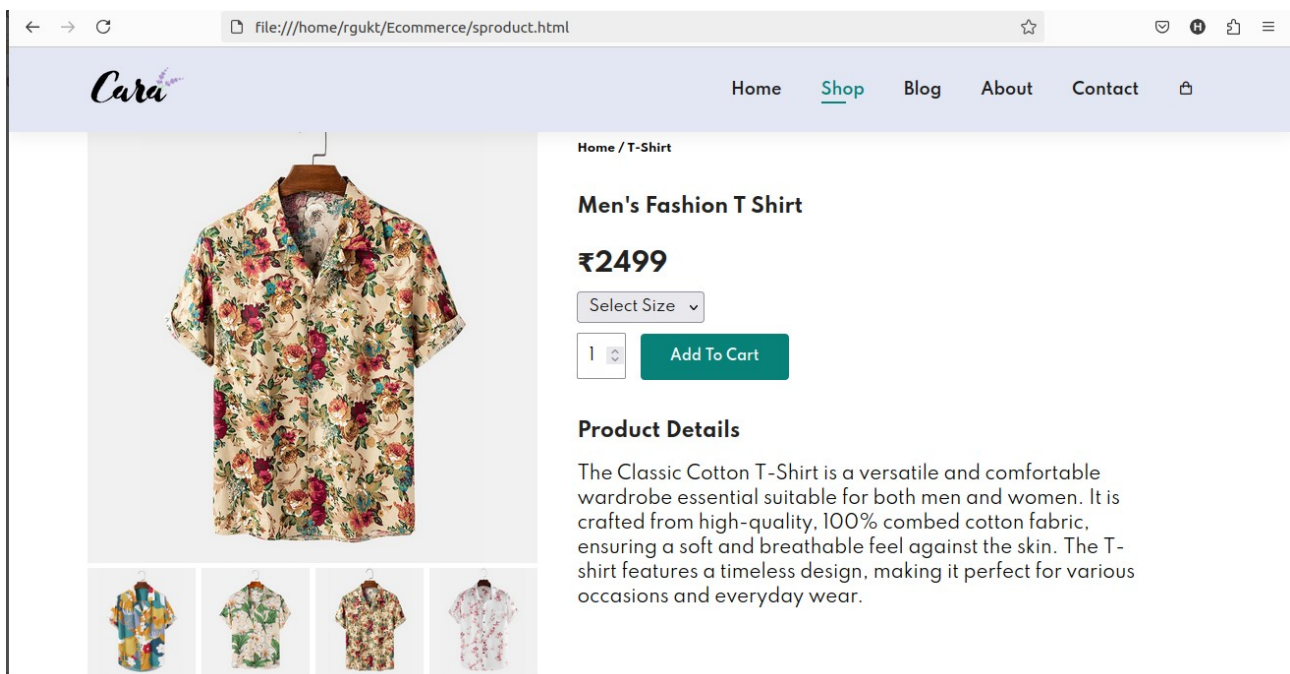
file:///home/rgukt/Ecommerce/sproduct.html

Cara

Home Shop Blog About Contact

Home / T-Shirt

Men's Fashion T Shirt

₹2499

Select Size

1

Add To Cart

Product Details

The Classic Cotton T-Shirt is a versatile and comfortable wardrobe essential suitable for both men and women. It is crafted from high-quality, 100% combed cotton fabric, ensuring a soft and breathable feel against the skin. The T-shirt features a timeless design, making it perfect for various occasions and everyday wear.